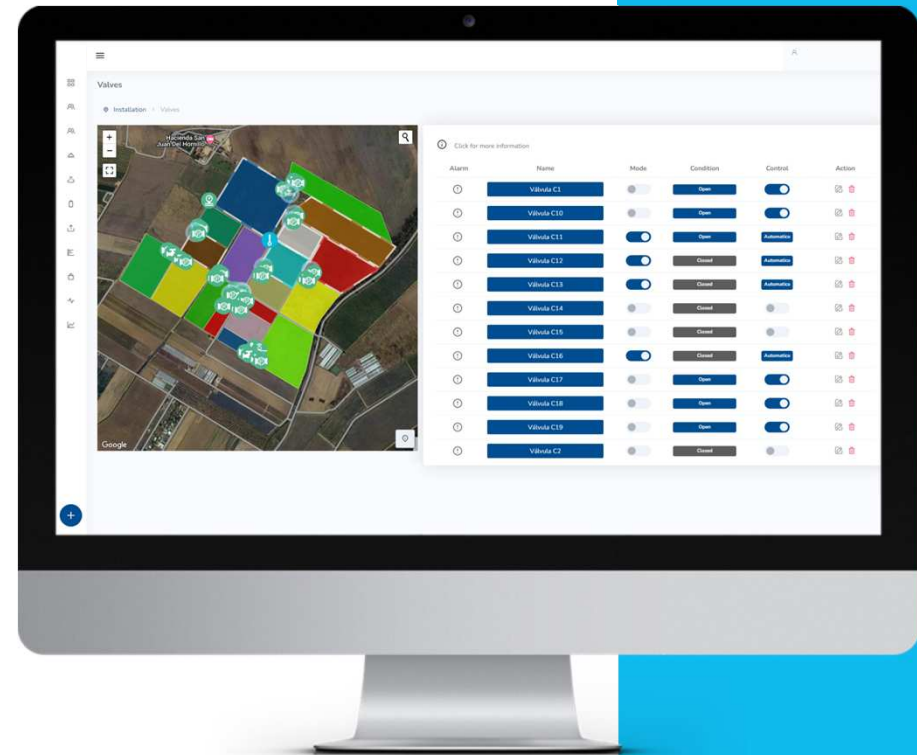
Valves

Installation > Valves

Hacienda San Juan Del Hornillo

Google

Click for more information

| Alarm | Name | Mode | Condition | Control | Action |
|---|---|---|---|---|---|
| | Válvula C1 | | Open | | |
| | Válvula C10 | | Open | | |
| | Válvula C11 | | Open | Automatico | |
| | Válvula C12 | | Closed | Automatico | |
| | Válvula C13 | | Closed | Automatico | |
| | Válvula C14 | | Closed | | |
| | Válvula C15 | | Closed | | |
| | Válvula C16 | | Closed | Automatico | |
| | Válvula C17 | | Open | | |
| | Válvula C18 | | Open | | |
| | Válvula C19 | | Open | | |
| | Válvula C2 | | Closed | | |